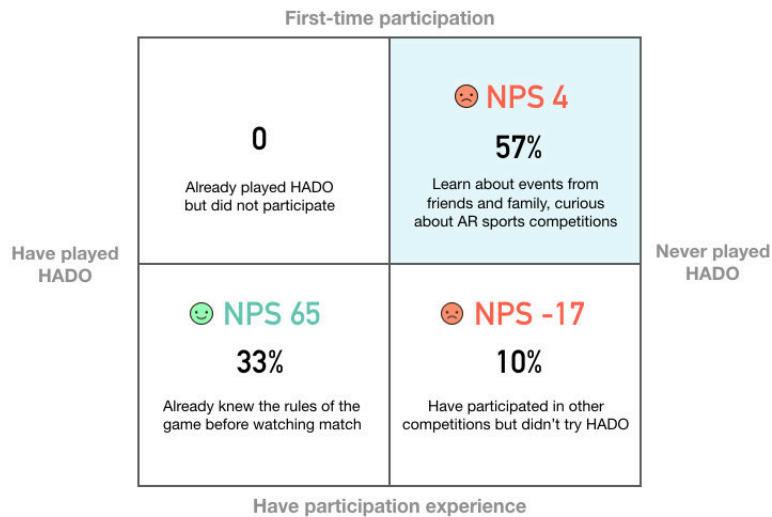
First-time participation

Have played HADO

0

Already played HADO but did not participate

NPS 4

57%

Learn about events from friends and family, curious about AR sports competitions

Never played HADO

NPS 65

33%

Already knew the rules of the game before watching match

NPS -17

10%

Have participated in other competitions but didn't try HADO

Have participation experience